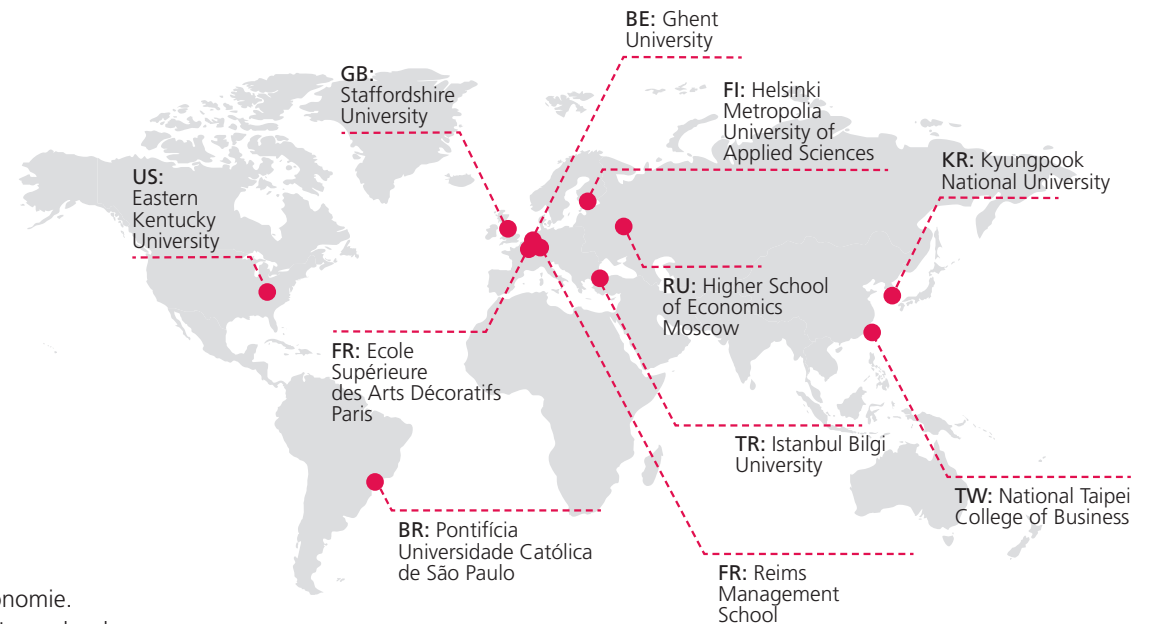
BE: Ghent University

GB: Staffordshire University

FI: Helsinki Metropolia University of Applied Sciences

KR: Kyungpook National University

US: Eastern Kentucky University

RU: Higher School of Economics Moscow

FR: Ecole Supérieure des Arts Décoratifs Paris

TR: Istanbul Bilgi University

TW: National Taipei College of Business

BR: Pontifícia Universidade Católica de São Paulo

FR: Reims Management School

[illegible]nomie.